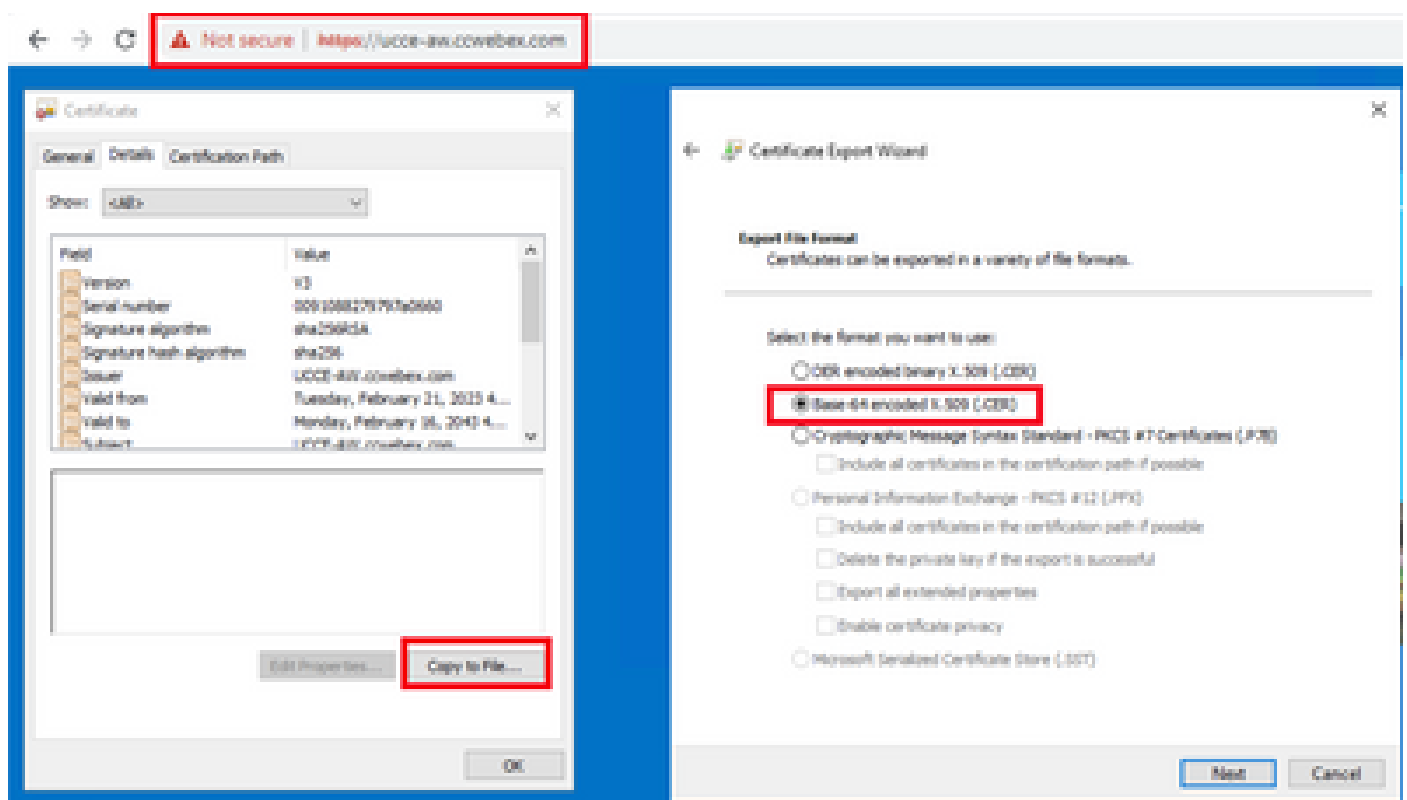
Not secure | https://ucce-aw.ccwebex.com

Certificate

General Details Certification Path

Show: <All>

| Field | Value |
|---|---|
| Version | V3 |
| Serial number | 00910882797b7a0660 |
| Signature algorithm | sha256RSA |
| Signature hash algorithm | sha256 |
| Issuer | UCCE-AW.ccwebex.com |
| Valid from | Tuesday, February 21, 2023 4... |
| Valid to | Monday, February 16, 2043 4... |
| Subject | UCCE-AW.ccwebex.com |

Edit Properties... Copy to File...

OK

Certificate Export Wizard

Export File Format
Certificates can be exported in a variety of file formats.

Select the format you want to use:

DER encoded binary X.509 (.CER)

Base-64 encoded X.509 (.CER)

Cryptographic Message Syntax Standard - PKCS #7 Certificates (.P7B)

Include all certificates in the certification path if possible

Personal Information Exchange - PKCS #12 (.PFX)

Include all certificates in the certification path if possible

Delete the private key if the export is successful

Export all extended properties

Enable certificate privacy

Microsoft Serialized Certificate Store (.SST)

Next Cancel